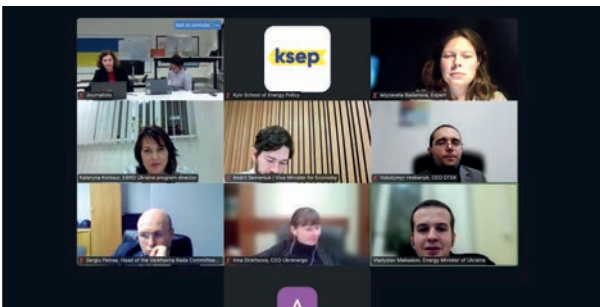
Ask to unmute

Journalists

ksep

Kyiv School of Energy Policy

Yelyzaveta Badanina, Expert

Kateryna Kornaul, USAID Ukraine program director

Andrii Semeniuk | Vice Minister for Economy

Volodymyr Hrabaryk, CEO DTEK

Sergiy Petrus, Head of the Verkhovna Rada Committee

Inna Strelkova, CEO Ukrenergo

Vladyslav Maksakov, Energy Minister of Ukraine

A